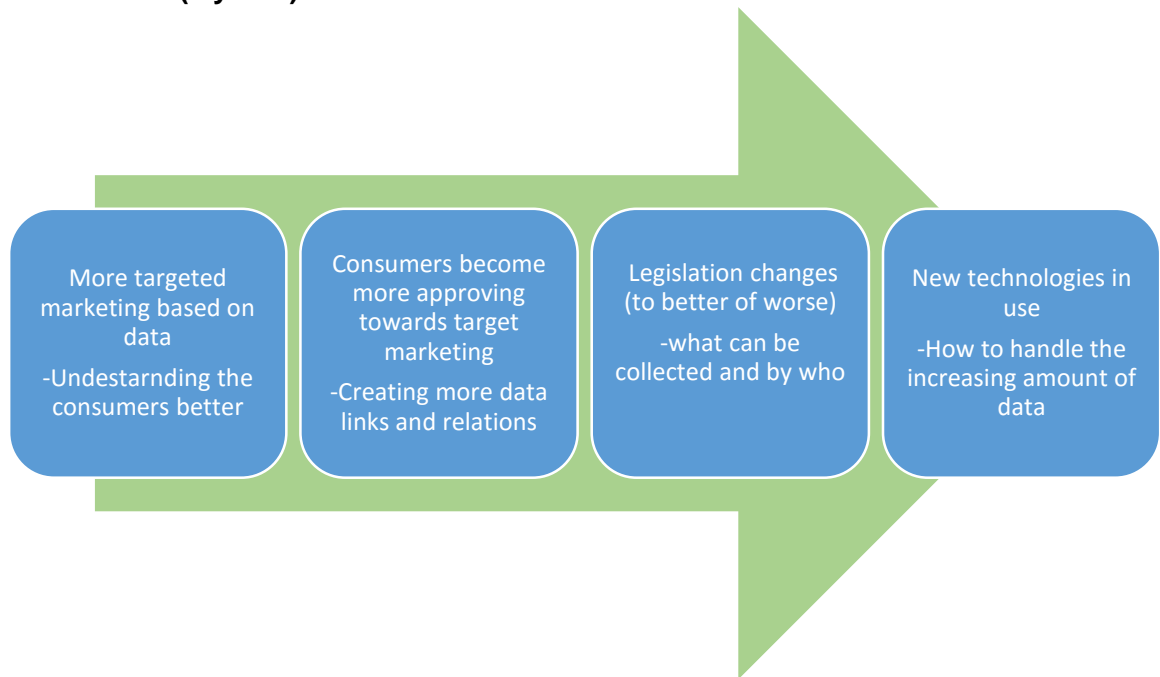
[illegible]

More targeted marketing based on data

-Undestarnding the consumers better

Consumers become more approving towards target marketing

-Creating more data links and relations

Legislation changes (to better of worse)

-what can be collected and by who

New technologies in use

-How to handle the increasing amount of data